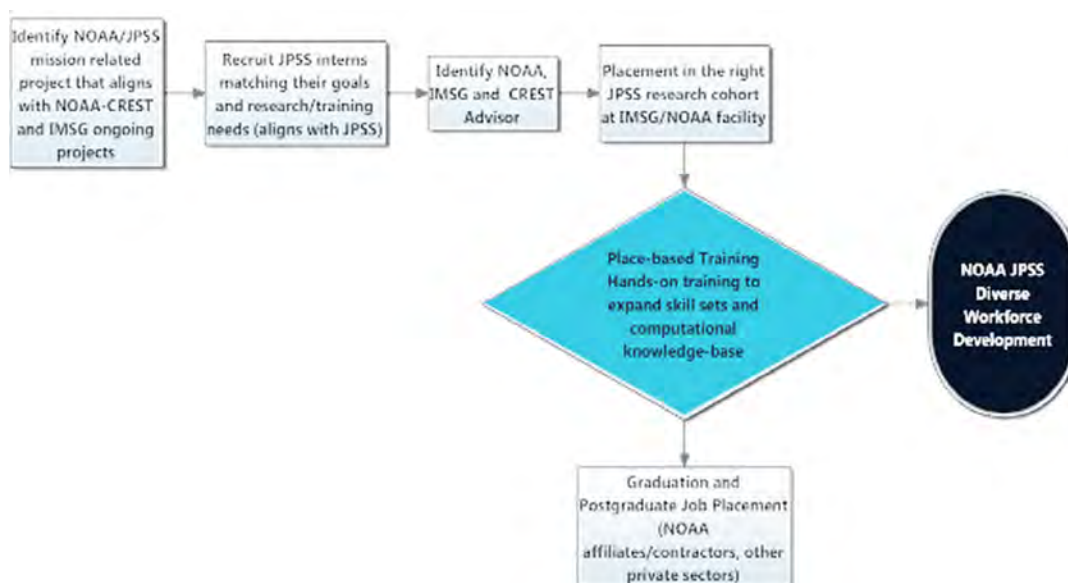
Identify NOAA/JPSS mission related project that aligns with NOAA-CREST and IMSG ongoing projects

Recruit JPSS interns matching their goals and research/training needs (aligns with JPSS)

Identify NOAA, IMSG and CREST Advisor

Placement in the right JPSS research cohort at IMSG/NOAA facility

Place-based Training Hands-on training to expand skill sets and computational knowledge-base

NOAA JPSS Diverse Workforce Development

Graduation and Postgraduate Job Placement (NOAA affiliates/contractors, other private sectors)